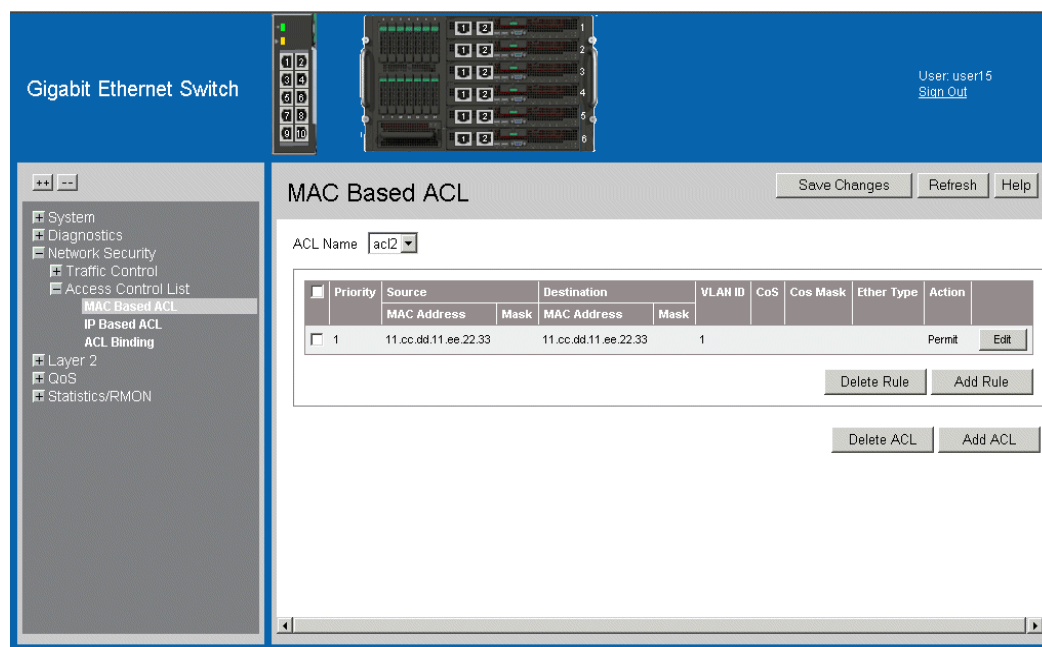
Gigabit Ethernet Switch

1 2
3 4
5 6
7 8
9 10

1 2 1
1 2 2
1 2 3
1 2 4
1 2 5
1 2 6

User: user15
Sign Out

++ --

System
Diagnostics
Network Security
Traffic Control
Access Control List
MAC Based ACL
IP Based ACL
ACL Binding
Layer 2
QoS
Statistics/RMON

MAC Based ACL

Save Changes Refresh Help

ACL Name acl2

| | Priority | Source MAC Address | Source Mask | Destination MAC Address | Destination Mask | VLAN ID | CoS | Cos Mask | Ether Type | Action | |
|---|---|---|---|---|---|---|---|---|---|---|---|
| ☐ | 1 | 11.cc.dd.11.ee.22.33 | | 11.cc.dd.11.ee.22.33 | | 1 | | | | Permit | Edit |

Delete Rule Add Rule

Delete ACL Add ACL